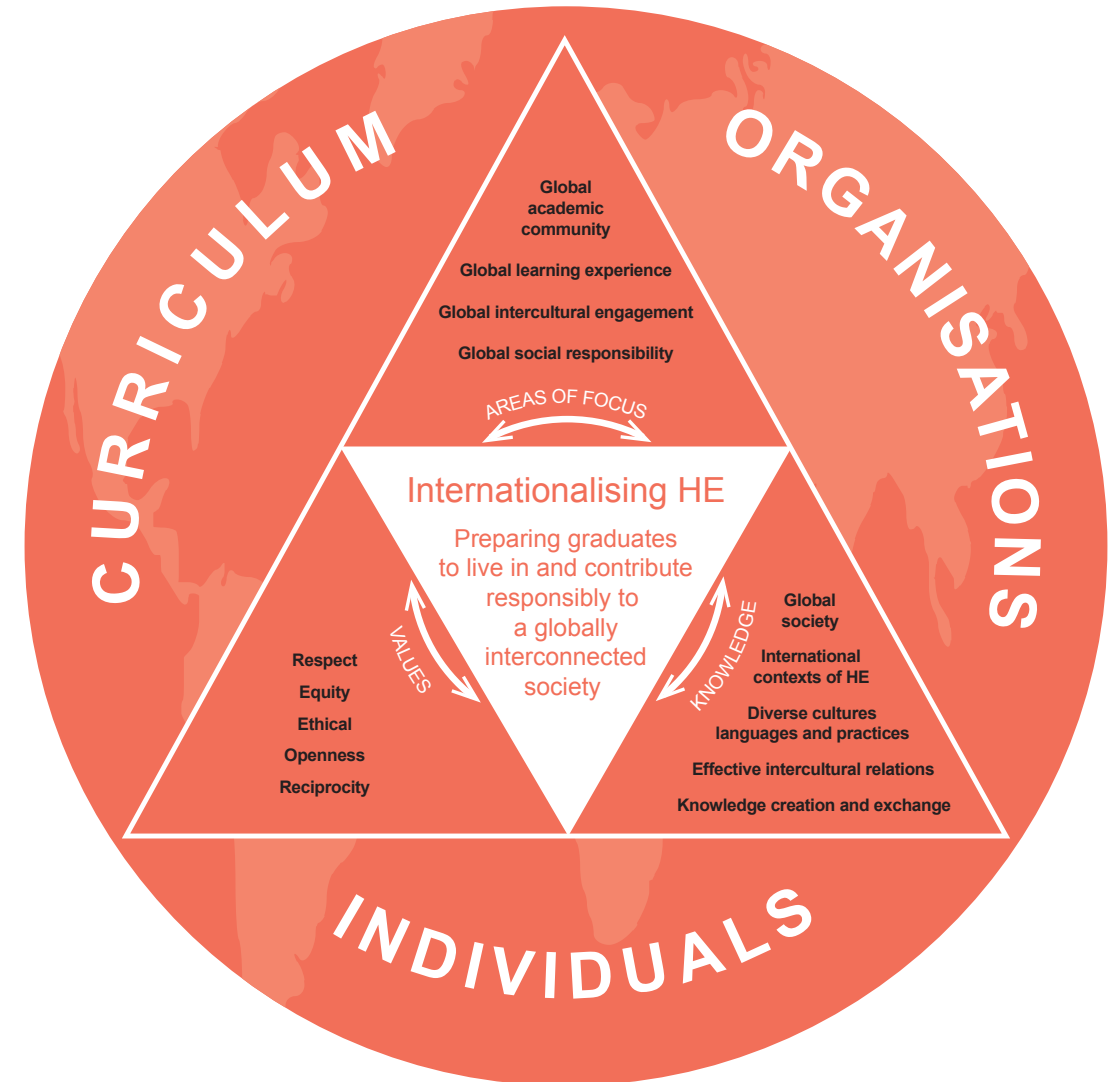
CURRICULUM

ORGANISATIONS

Global academic community

Global learning experience

Global intercultural engagement

Global social responsibility

AREAS OF FOCUS

Internationalising HE

Preparing graduates to live in and contribute responsibly to a globally interconnected society

VALUES

Respect

Equity

Ethical

Openness

Reciprocity

KNOWLEDGE

Global society

International contexts of HE

Diverse cultures languages and practices

Effective intercultural relations

Knowledge creation and exchange

INDIVIDUALS